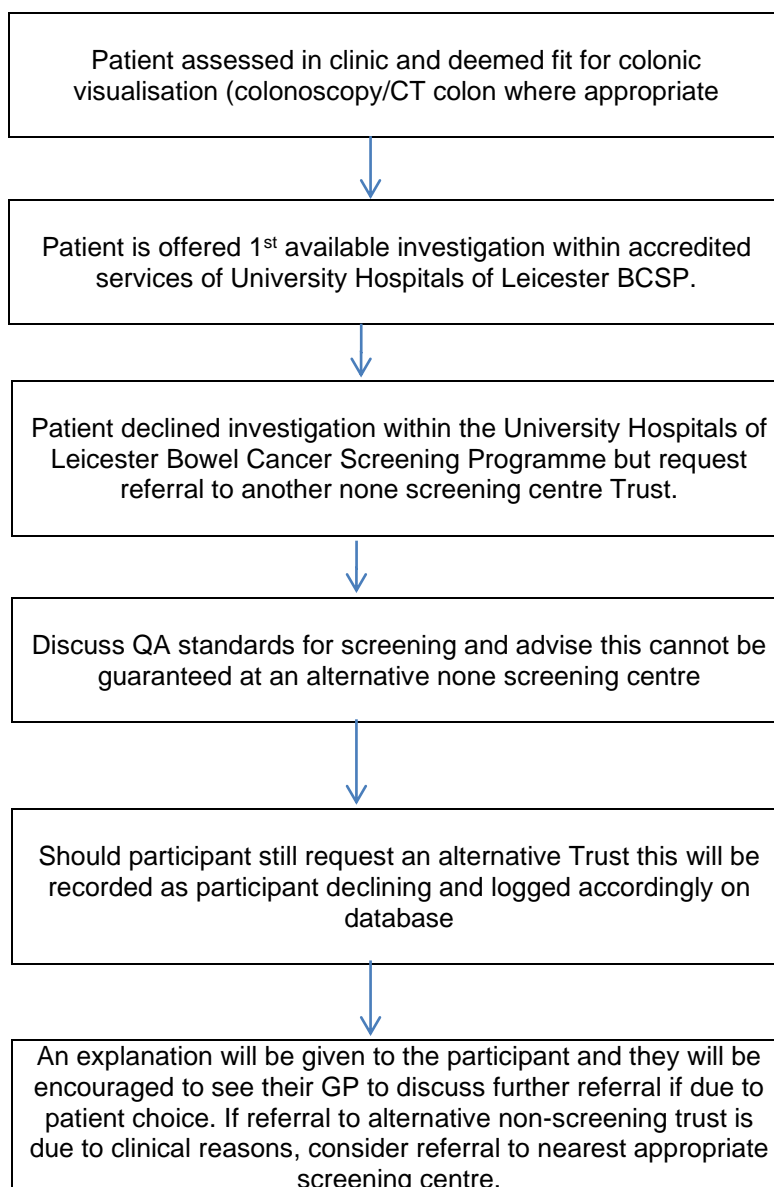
Patient assessed in clinic and deemed fit for colonic visualisation (colonoscopy/CT colon where appropriate

Patient is offered 1$^{st}$ available investigation within accredited services of University Hospitals of Leicester BCSP.

Patient declined investigation within the University Hospitals of Leicester Bowel Cancer Screening Programme but request referral to another none screening centre Trust.

Discuss QA standards for screening and advise this cannot be guaranteed at an alternative none screening centre

Should participant still request an alternative Trust this will be recorded as participant declining and logged accordingly on database

An explanation will be given to the participant and they will be encouraged to see their GP to discuss further referral if due to patient choice. If referral to alternative non-screening trust is due to clinical reasons, consider referral to nearest appropriate screening centre.